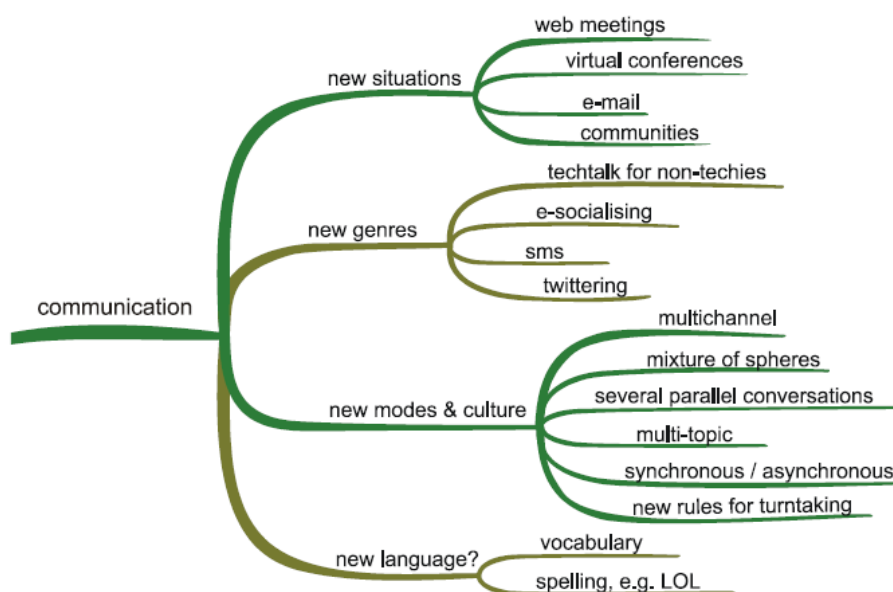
communication

new situations
web meetings
virtual conferences
e-mail
communities

new genres
techtalk for non-techies
e-socialising
sms
twittering

new modes & culture
multichannel
mixture of spheres
several parallel conversations
multi-topic
synchronous / asynchronous
new rules for turntaking

new language?
vocabulary
spelling, e.g. LOL